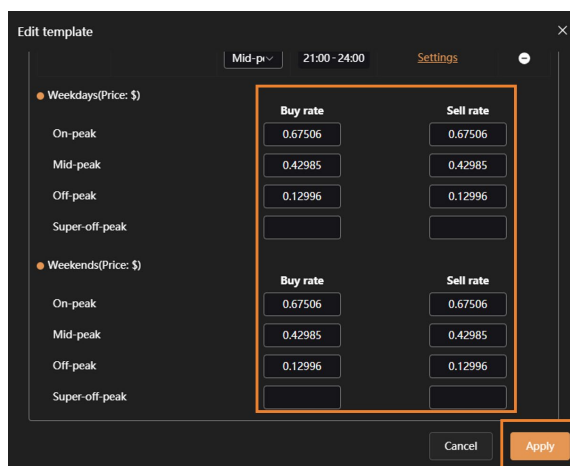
Edit template

×

Mid-pe 21:00 - 24:00 Settings

Weekdays(Price: $)

| | Buy rate | Sell rate |
|---|---|---|
| On-peak | 0.67506 | 0.67506 |
| Mid-peak | 0.42985 | 0.42985 |
| Off-peak | 0.12996 | 0.12996 |
| Super-off-peak | | |

Weekends(Price: $)

| | Buy rate | Sell rate |
|---|---|---|
| On-peak | 0.67506 | 0.67506 |
| Mid-peak | 0.42985 | 0.42985 |
| Off-peak | 0.12996 | 0.12996 |
| Super-off-peak | | |

Cancel

Apply